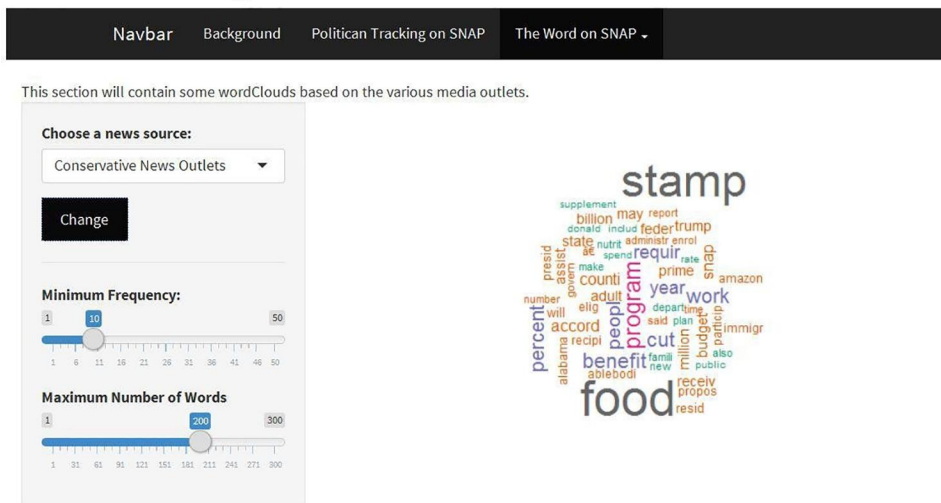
Navbar Background Politican Tracking on SNAP The Word on SNAP

This section will contain some wordClouds based on the various media outlets.

Choose a news source:

Conservative News Outlets

Change

Minimum Frequency:

1 10 50

1 6 11 16 21 26 31 36 41 46 50

Maximum Number of Words

1 200 300

1 31 61 91 121 151 181 211 241 271 300

stamp
supplement report
billion may trump
donald includ feder
state nutrit administr enrol
presid assist ae spend requir rate snap
govern make counti prime amazon
number adult program year work
will elig depart time
percent accord peopl said plan particip
recipi cut budget immigr
alabama benefit famili million also
ablebodi new public
receiv
propos
food
resid